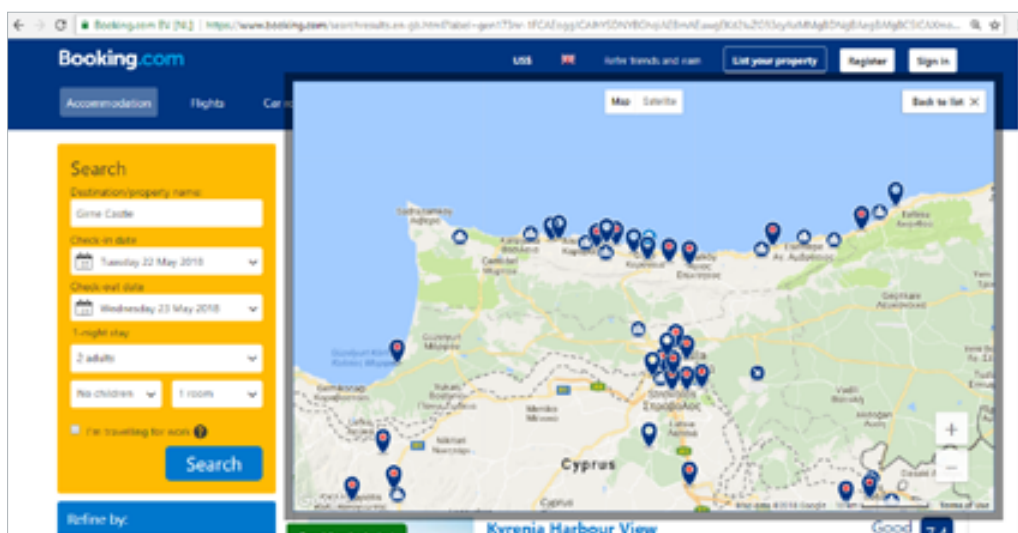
Booking.com BV [NL] | https://www.booking.com/searchresults.en-gb.html?label=gen173nr-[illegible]

Booking.com

US$

Airfare trends and rain

List your property

Register

Sign in

Accommodation

Flights

Car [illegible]

Search

Destination/property name:

Girne Castle

Check-in date

Tuesday 22 May 2018

Check-out date

Wednesday 23 May 2018

1-night stay

2 adults

No children

1 room

I'm travelling for work

Search

Refine by:

Map

Satellite

Back to list

Cyprus

+

−

Map data ©2018 Google

Terms of Use

Kyrenia Harbour View

Good

7.4